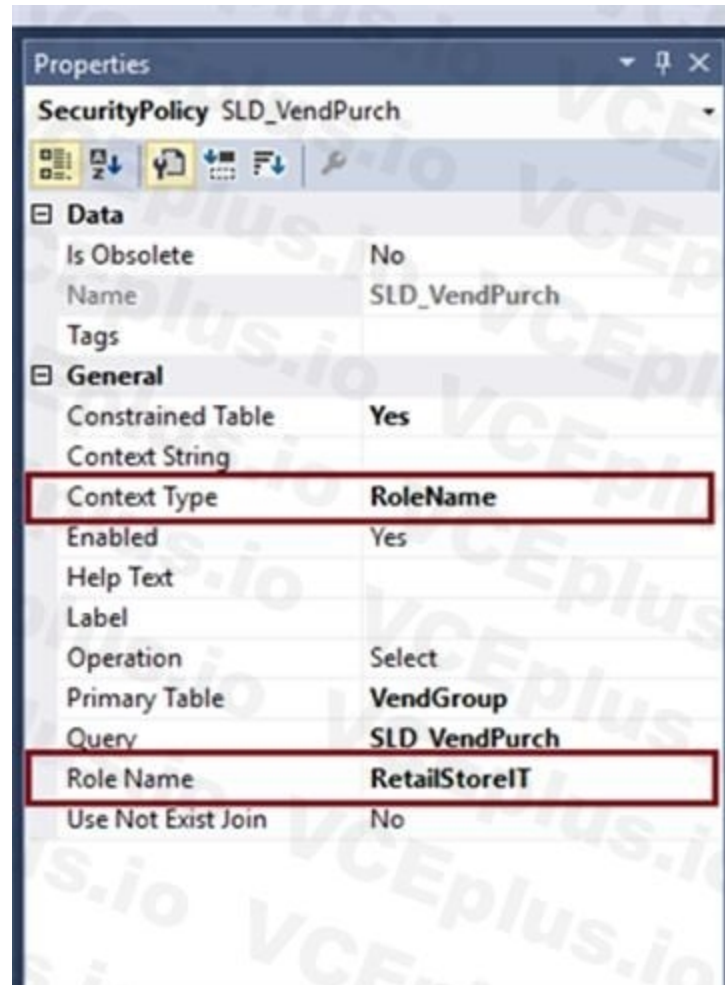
Properties

SecurityPolicy SLD_VendPurch

| | |
|---|---|
| ⊟ Data | |
| Is Obsolete | No |
| Name | SLD_VendPurch |
| Tags | |
| ⊟ General | |
| Constrained Table | Yes |
| Context String | |
| Context Type | RoleName |
| Enabled | Yes |
| Help Text | |
| Label | |
| Operation | Select |
| Primary Table | VendGroup |
| Query | SLD_VendPurch |
| Role Name | RetailStoreIT |
| Use Not Exist Join | No |

VCEplus.io